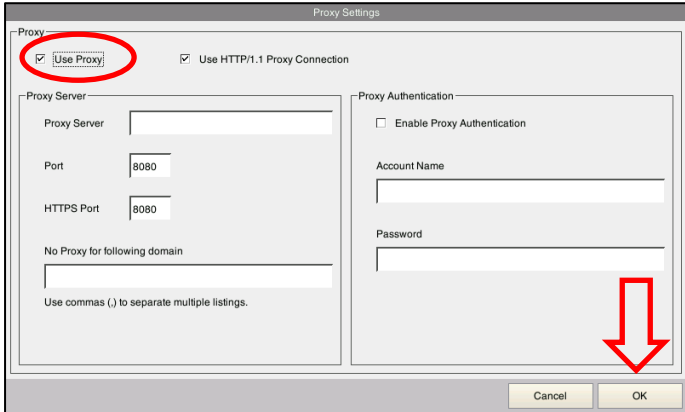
Proxy Settings

Proxy

☑ Use Proxy

☑ Use HTTP/1.1 Proxy Connection

Proxy Server

Proxy Server

Port 8080

HTTPS Port 8080

No Proxy for following domain

Use commas (,) to separate multiple listings.

Proxy Authentication

☐ Enable Proxy Authentication

Account Name

Password

Cancel

OK